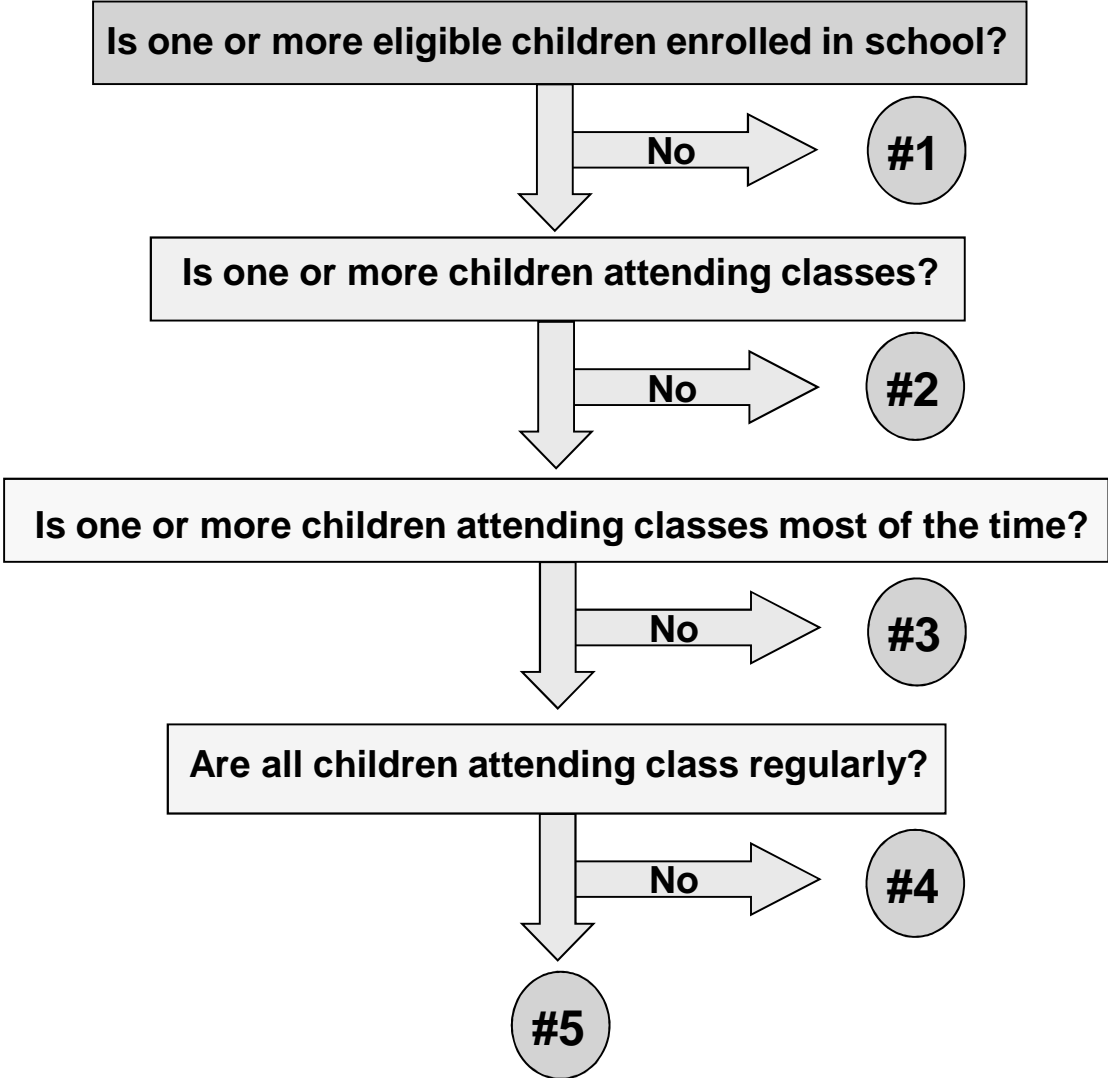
Is one or more eligible children enrolled in school?

No

#1

Is one or more children attending classes?

No

#2

Is one or more children attending classes most of the time?

No

#3

Are all children attending class regularly?

No

#4

#5